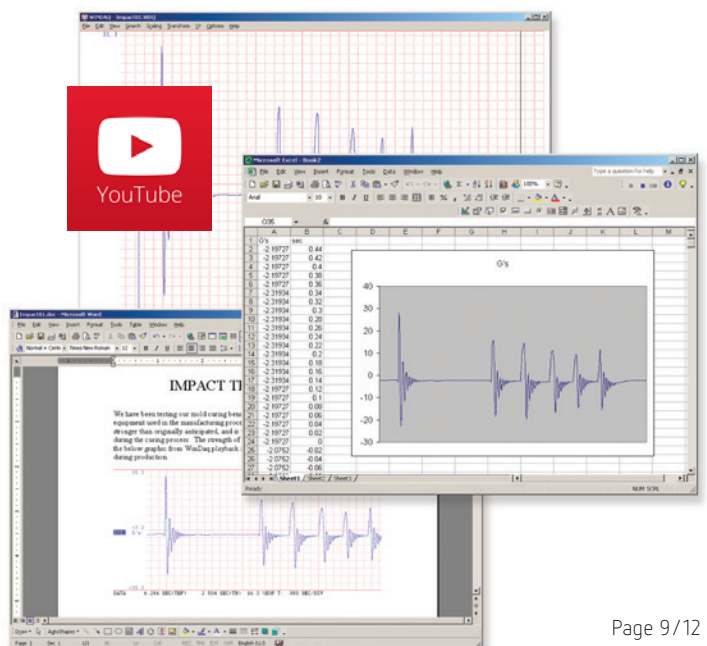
WINDAQ - Impact01.WDQ

File Edit View Search Scaling Transform DI Options Help

YouTube

Microsoft Excel - Book2

File Edit View Insert Format Tools Data Window Help

Type a question for help

Arial 10 B I U

O36

| | A | B |
|---|---|---|
| 1 | G's | sec |
| 2 | -2.19727 | 0.44 |
| 3 | -2.19727 | 0.42 |
| 4 | -2.19727 | 0.4 |
| 5 | -2.19727 | 0.38 |
| 6 | -2.19727 | 0.36 |
| 7 | -2.19727 | 0.34 |
| 8 | -2.31934 | 0.32 |
| 9 | -2.31934 | 0.3 |
| 10 | -2.31934 | 0.28 |
| 11 | -2.31934 | 0.26 |
| 12 | -2.31934 | 0.24 |
| 13 | -2.31934 | 0.22 |
| 14 | -2.31934 | 0.2 |
| 15 | -2.31934 | 0.18 |
| 16 | -2.31934 | 0.16 |
| 17 | -2.31934 | 0.14 |
| 18 | -2.31934 | 0.12 |
| 19 | -2.31934 | 0.1 |
| 20 | -2.19727 | 0.08 |
| 21 | -2.19727 | 0.06 |
| 22 | -2.19727 | 0.04 |
| 23 | -2.19727 | 0.02 |
| 24 | -2.19727 | 0 |
| 25 | -2.0752 | -0.02 |
| 26 | -2.0752 | -0.04 |
| 27 | -2.0752 | -0.06 |

G's

40
30
20
10
0
-10
-20
-30

Sheet1 Sheet2 Sheet3

Ready NUM SCRL

Impact01.doc - Microsoft Word

File Edit View Insert Format Tools Table Window Help

IMPACT T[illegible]

We have been testing our mold curing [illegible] equipment used in the manufacturing proc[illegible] stronger than originally anticipated, and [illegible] during the curing process. The strength of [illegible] the below graphic from WinDaq playback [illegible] during production.

Page 9/12